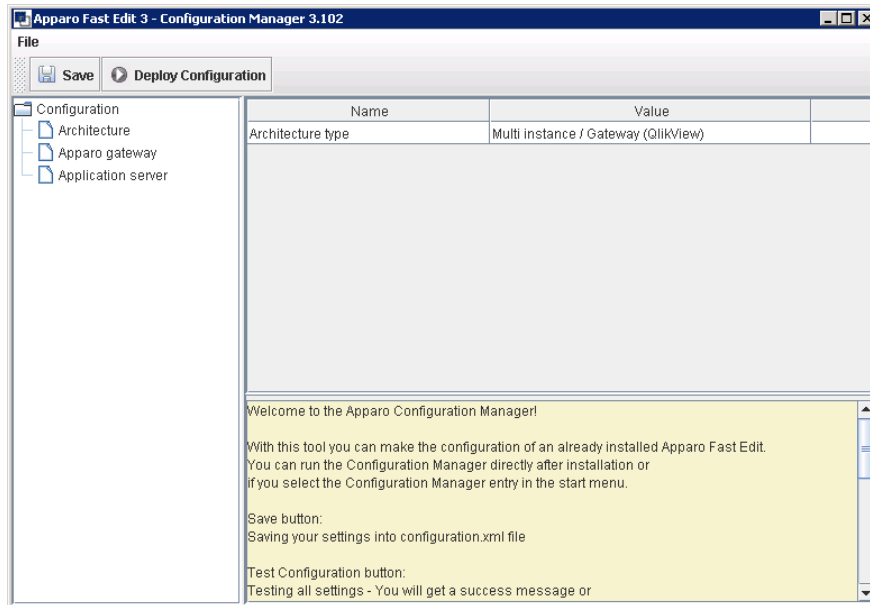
Apparo Fast Edit 3 - Configuration Manager 3.102

File

Save | Deploy Configuration

Configuration
Architecture
Apparo gateway
Application server

| Name | Value |
|---|---|
| Architecture type | Multi instance / Gateway (QlikView) |

Welcome to the Apparo Configuration Manager!

With this tool you can make the configuration of an already installed Apparo Fast Edit.
You can run the Configuration Manager directly after installation or
if you select the Configuration Manager entry in the start menu.

Save button:
Saving your settings into configuration.xml file

Test Configuration button:
Testing all settings - You will get a success message or